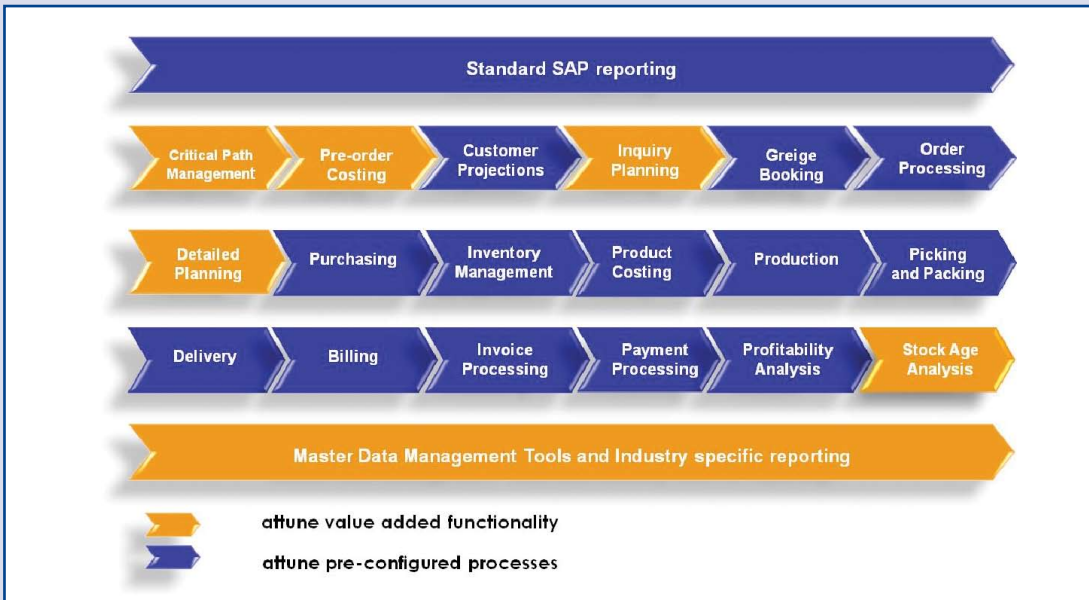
Standard SAP reporting

Critical Path Management

Pre-order Costing

Customer Projections

Inquiry Planning

Greige Booking

Order Processing

Detailed Planning

Purchasing

Inventory Management

Product Costing

Production

Picking and Packing

Delivery

Billing

Invoice Processing

Payment Processing

Profitability Analysis

Stock Age Analysis

Master Data Management Tools and Industry specific reporting

attune value added functionality

attune pre-configured processes